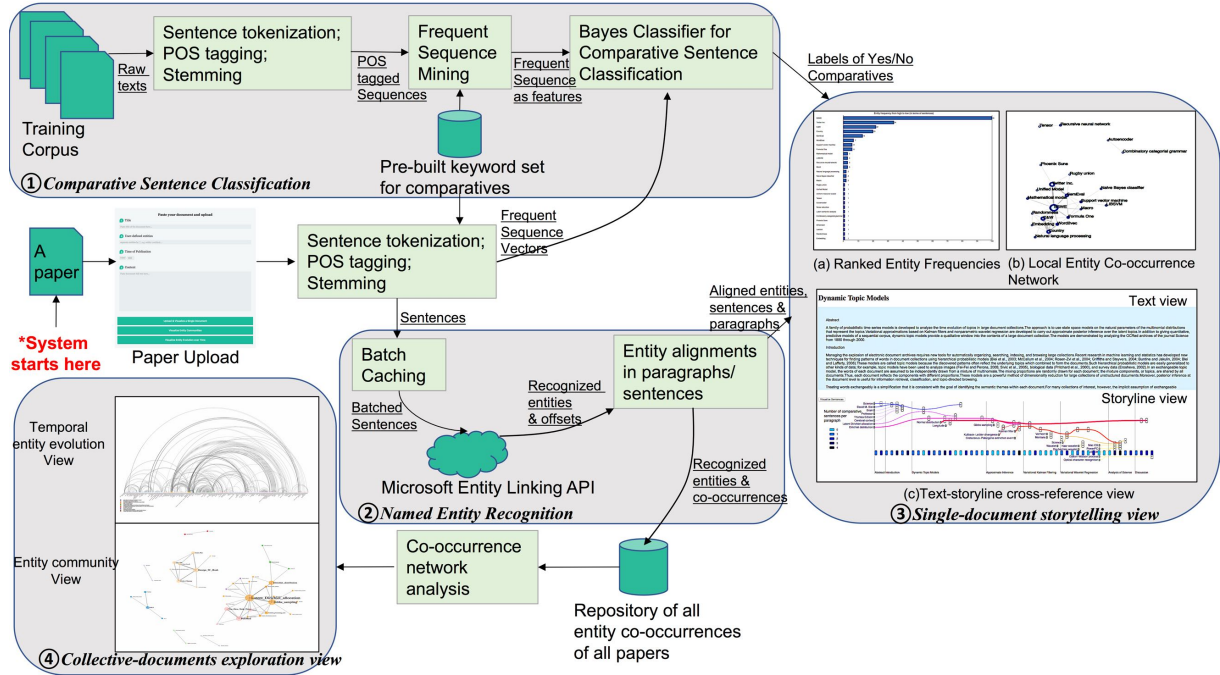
Training Corpus

Raw texts

Sentence tokenization; POS tagging; Stemming

POS tagged Sequences

Frequent Sequence Mining

Frequent Sequence as features

Bayes Classifier for Comparative Sentence Classification

Labels of Yes/No Comparatives

Pre-built keyword set for comparatives

① Comparative Sentence Classification

A paper

*System starts here

Paste your document and upload

Paper Upload

Frequent Sequence Vectors

Sentence tokenization; POS tagging; Stemming

Sentences

Batch Caching

Batched Sentences

Recognized entities & offsets

Entity alignments in paragraphs/ sentences

Microsoft Entity Linking API

② Named Entity Recognition

Aligned entities, sentences & paragraphs

Recognized entities & co-occurrences

(a) Ranked Entity Frequencies

(b) Local Entity Co-occurrence Network

Dynamic Topic Models

Text view

Storyline view

(c)Text-storyline cross-reference view

③ Single-document storytelling view

Temporal entity evolution View

Entity community View

④ Collective-documents exploration view

Co-occurrence network analysis

Repository of all entity co-occurrences of all papers